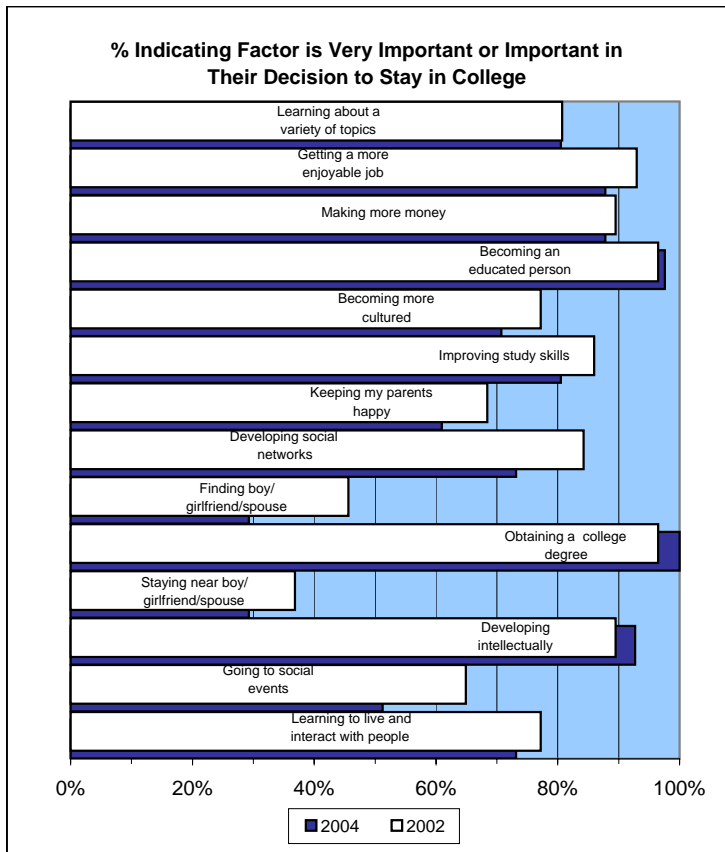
% Indicating Factor is Very Important or Important in Their Decision to Stay in College

Learning about a variety of topics

Getting a more enjoyable job

Making more money

Becoming an educated person

Becoming more cultured

Improving study skills

Keeping my parents happy

Developing social networks

Finding boy/ girlfriend/spouse

Obtaining a college degree

Staying near boy/ girlfriend/spouse

Developing intellectually

Going to social events

Learning to live and interact with people

0%
20%
40%
60%
80%
100%

2004
2002